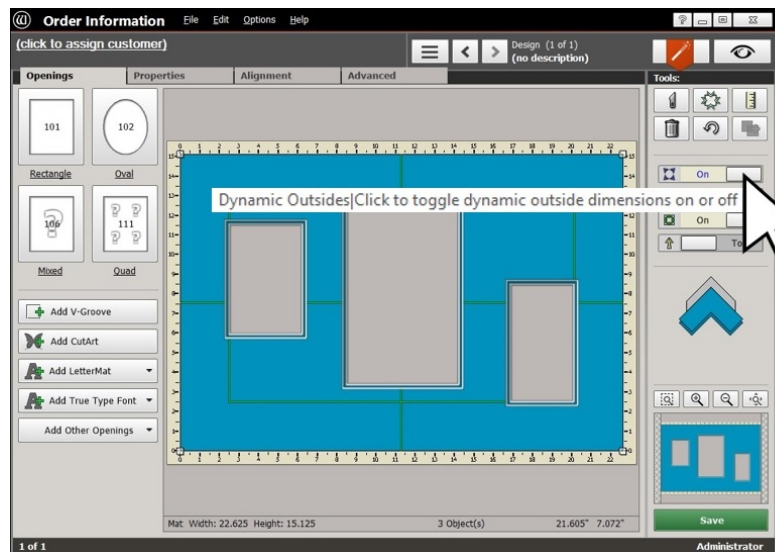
Order Information File Edit Options Help

(click to assign customer)

Design (1 of 1)
(no description)

Openings Properties Alignment Advanced

Tools:

101 102

Rectangle Oval

106 111

Mixed Quad

Add V-Groove

Add CutArt

Add LetterMat

Add True Type Font

Add Other Openings

Dynamic Outsides|Click to toggle dynamic outside dimensions on or off

On

On

To

Mat Width: 22.625 Height: 15.125

3 Object(s)

21.605" 7.072"

Save

1 of 1

Administrator